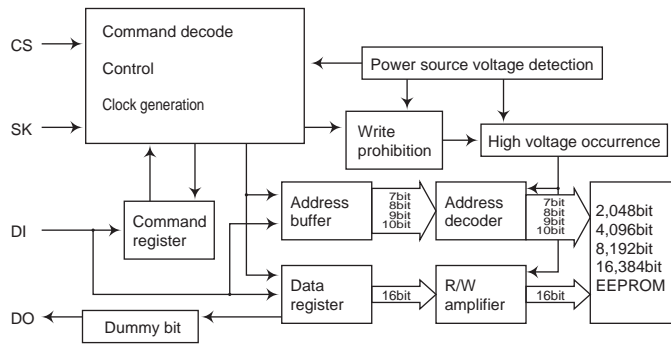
CS

SK

DI

DO

Command decode

Control

Clock generation

Power source voltage detection

Write prohibition

High voltage occurrence

Command register

Address buffer

7bit
8bit
9bit
10bit

Address decoder

7bit
8bit
9bit
10bit

2,048bit
4,096bit
8,192bit
16,384bit
EEPROM

Data register

16bit

R/W amplifier

16bit

Dummy bit